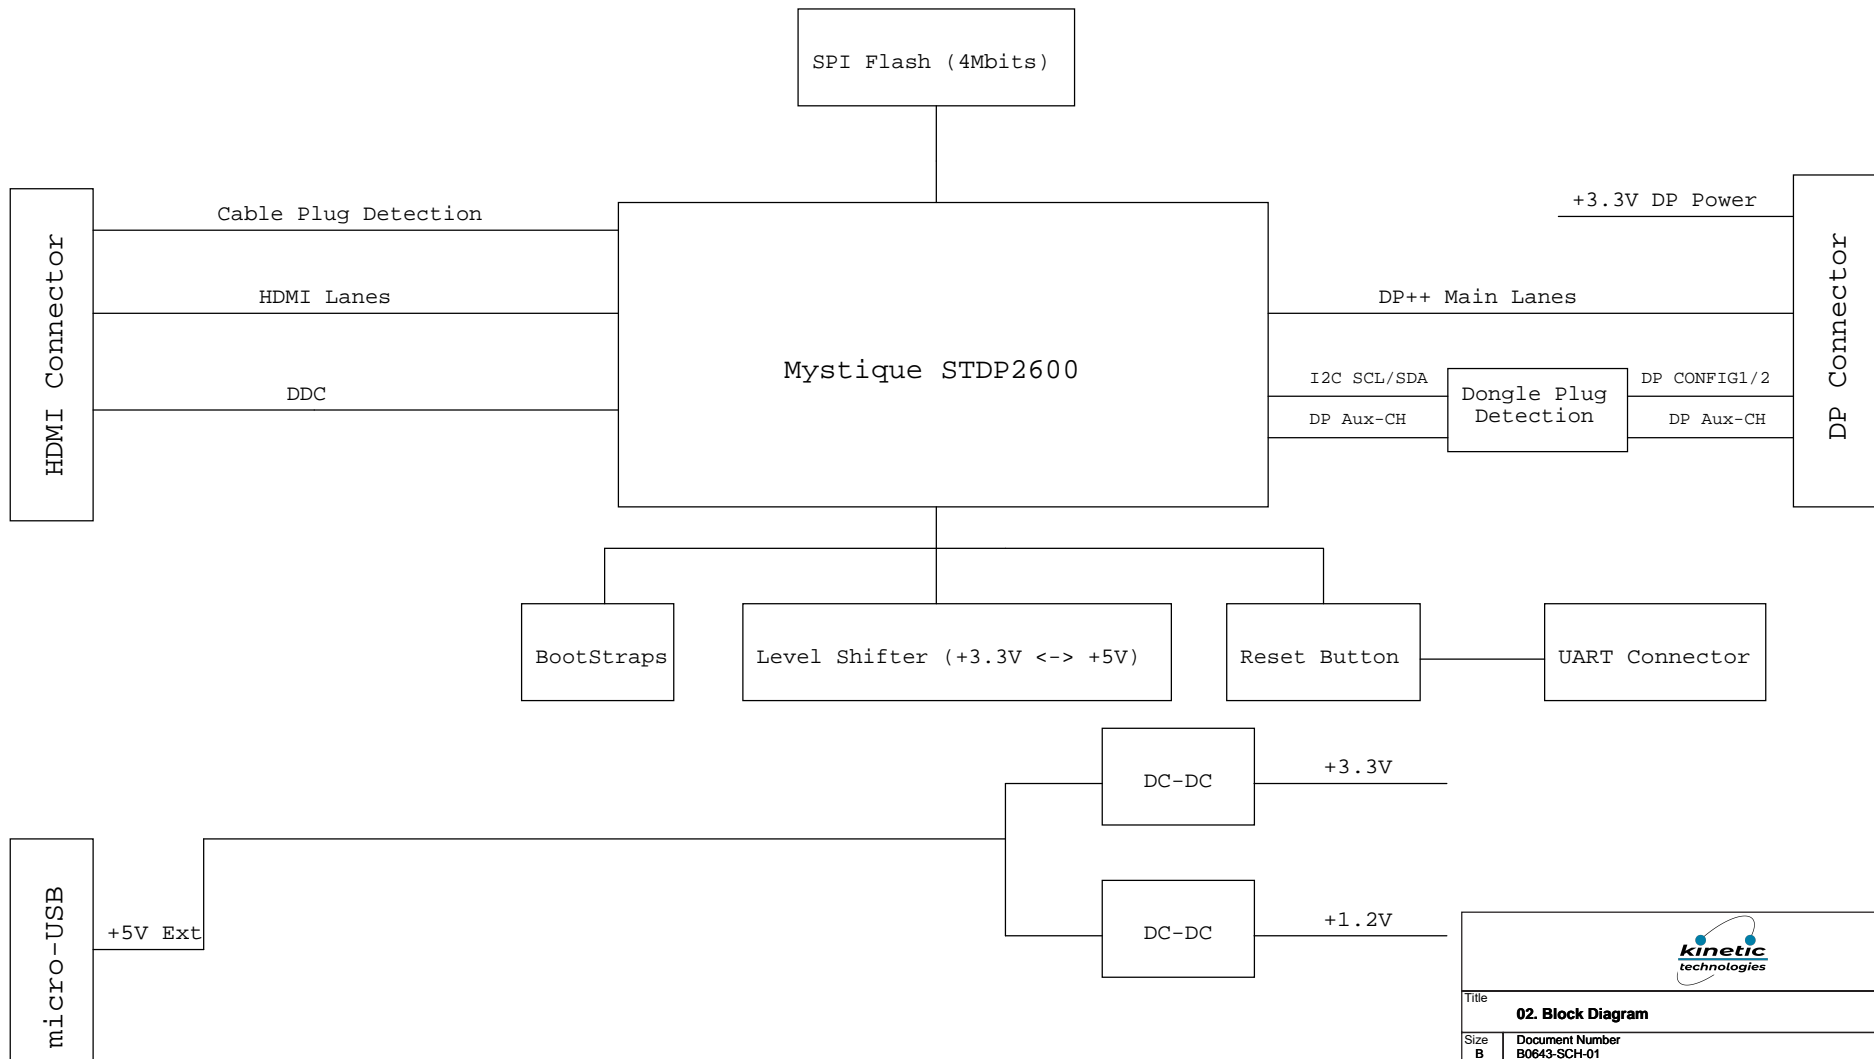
SPI Flash (4Mbits)

HDMI Connector

Cable Plug Detection

HDMI Lanes

DDC

Mystique STDP2600

+3.3V DP Power

DP++ Main Lanes

I2C SCL/SDA

DP Aux-CH

Dongle Plug Detection

DP CONFIG1/2

DP Aux-CH

DP Connector

BootStraps

Level Shifter (+3.3V <-> +5V)

Reset Button

UART Connector

DC-DC

+3.3V

micro-USB

+5V Ext

DC-DC

+1.2V

kinetic technologies

Title
02. Block Diagram

Size
B

Document Number
B0643-SCH-01